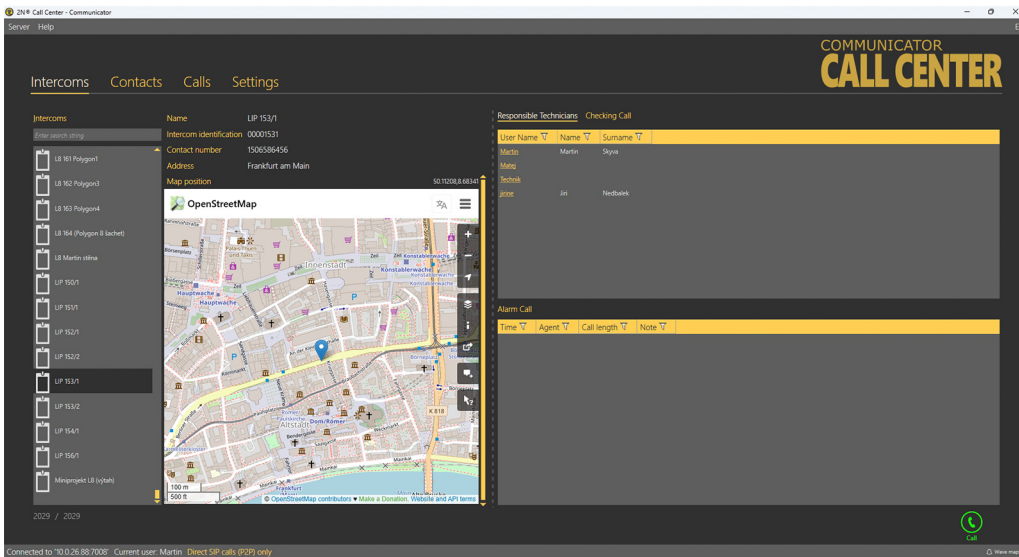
2N® Call Center - Communicator

Server Help

COMMUNICATOR
CALL CENTER

Intercoms Contacts Calls Settings

Intercoms

Enter search string

L8 161 Polygon1
L8 162 Polygon3
L8 163 Polygon4
L8 164 (Polygon 8 šachet)
L8 Martin stěna
LIP 150/1
LIP 151/1
LIP 152/1
LIP 152/2
LIP 153/1
LIP 153/2
LIP 154/1
LIP 156/1
Miniprojekt L8 (výtah)

Name LIP 153/1
Intercom identification 00001531
Contact number 1506586456
Address Frankfurt am Main
Map position 50.11208,8.68341

OpenStreetMap

Innenstadt
Konstablerwache
Hauptwache
Altstadt
Dom/Römer
K 818

100 m
500 ft
© OpenStreetMap contributors ♥ Make a Donation. Website and API terms

Responsible Technicians Checking Call

| User Name | Name | Surname |
|---|---|---|
| Martin | Martin | Skyva |
| Matej | | |
| Technik | | |
| jirine | Jiri | Nedbalek |

Alarm Call

| Time | Agent | Call length | Note |
|---|---|---|---|

2029 / 2029

Call

Connected to "10.0.26.88:7008" Current user: Martin Direct SIP calls (P2P) only